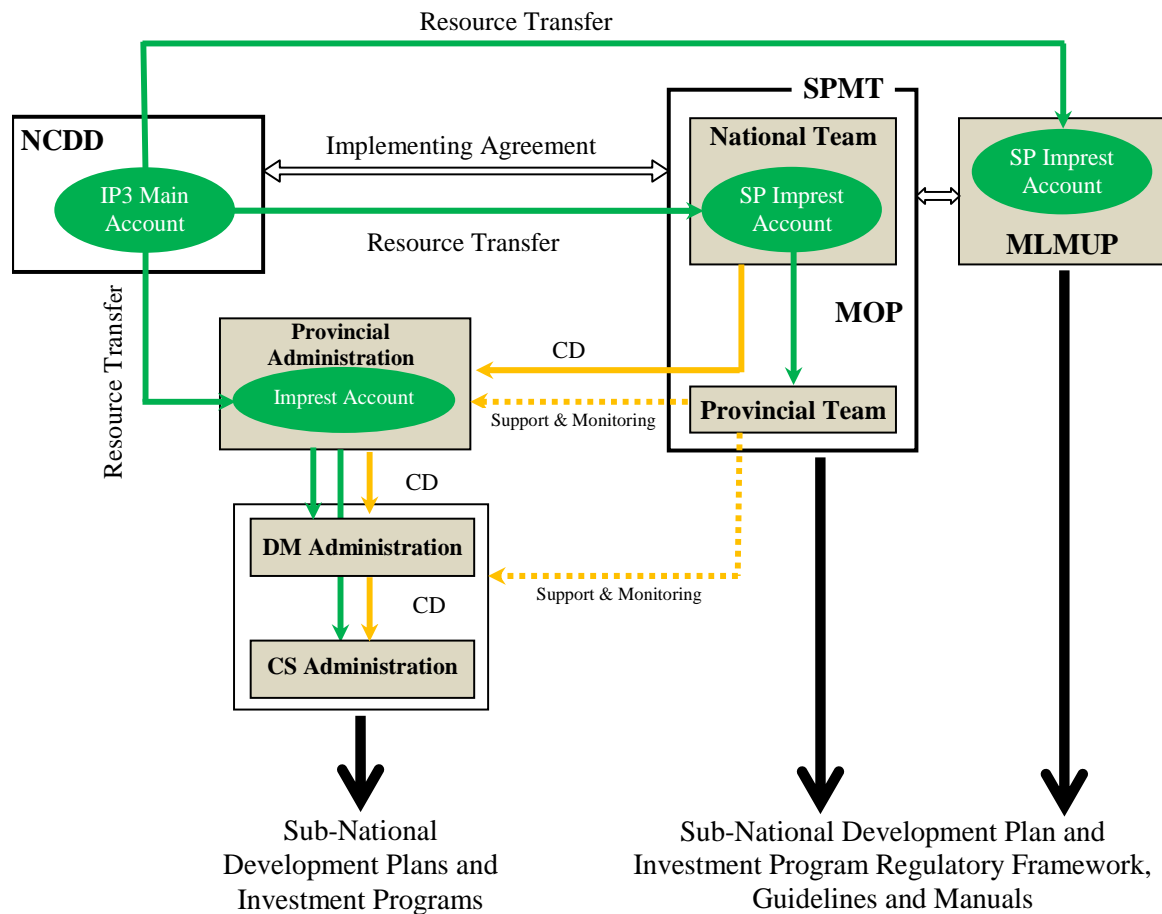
Resource Transfer

SPMT

NCDD

Implementing Agreement

National Team

SP Imprest Account

IP3 Main Account

SP Imprest Account

Resource Transfer

MLMUP

Resource Transfer

MOP

Provincial Administration

CD

Imprest Account

Support & Monitoring

Provincial Team

CD

DM Administration

CD

Support & Monitoring

CS Administration

Sub-National Development Plans and Investment Programs

Sub-National Development Plan and Investment Program Regulatory Framework, Guidelines and Manuals